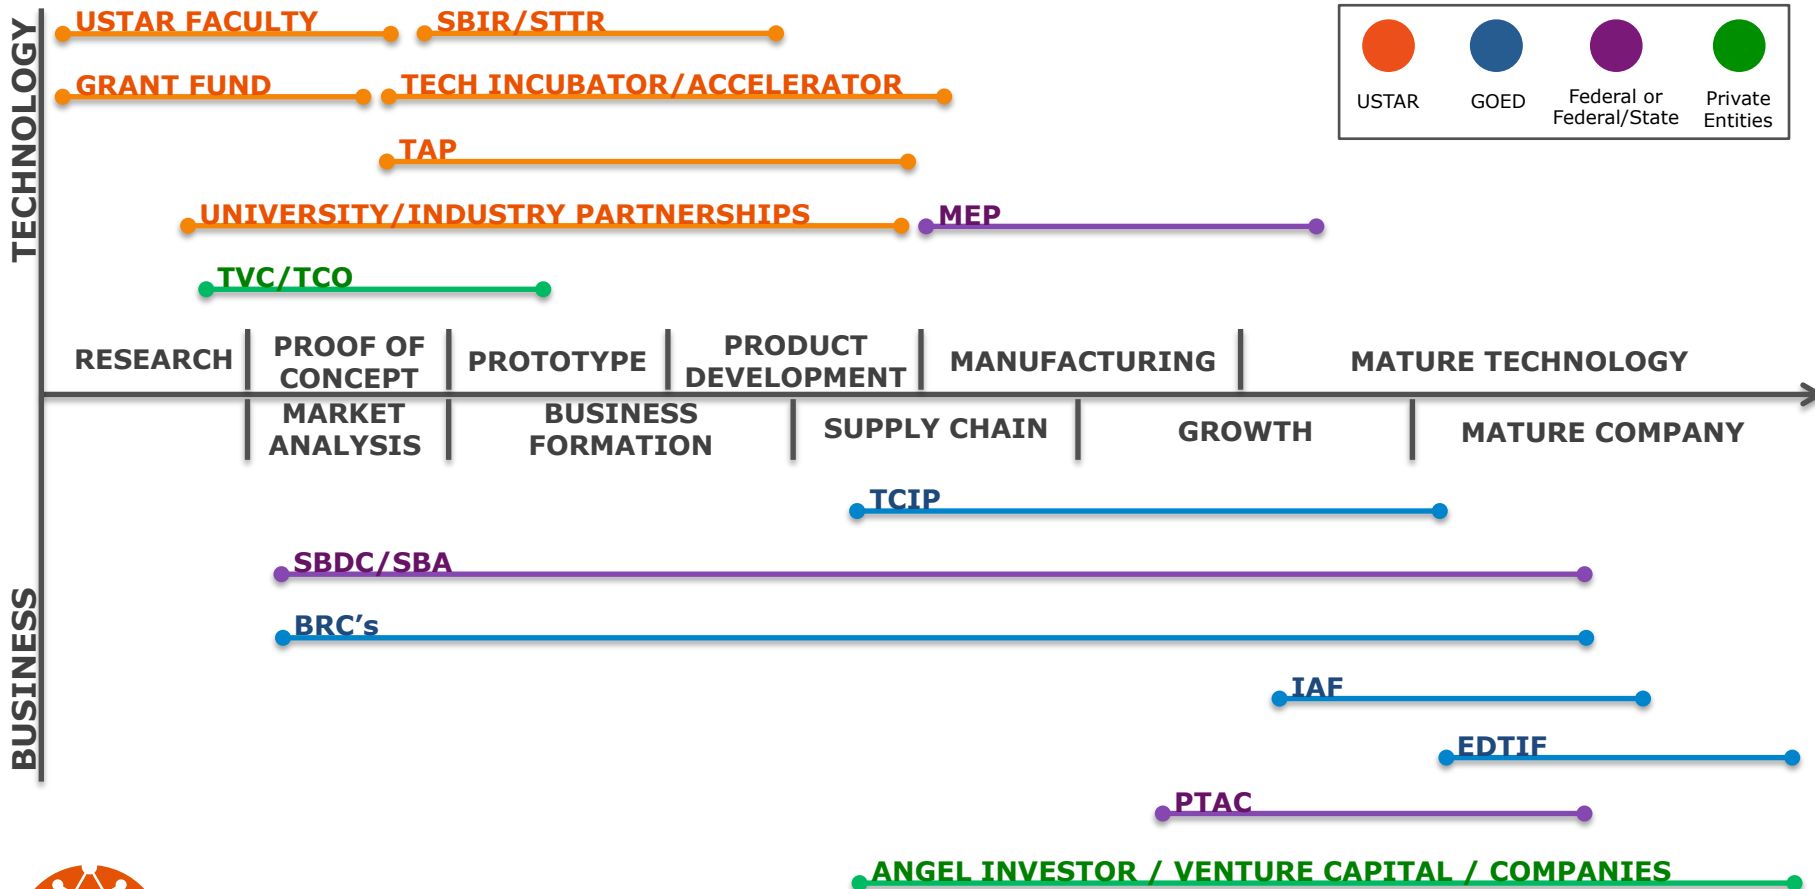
TECHNOLOGY

USTAR FACULTY

SBIR/STTR

GRANT FUND

TECH INCUBATOR/ACCELERATOR

TAP

UNIVERSITY/INDUSTRY PARTNERSHIPS

MEP

TVC/TCO

USTAR

GOED

Federal or Federal/State

Private Entities

RESEARCH

PROOF OF CONCEPT

PROTOTYPE

PRODUCT DEVELOPMENT

MANUFACTURING

MATURE TECHNOLOGY

MARKET ANALYSIS

BUSINESS FORMATION

SUPPLY CHAIN

GROWTH

MATURE COMPANY

TCIP

SBDC/SBA

BRC's

IAF

EDTIF

PTAC

ANGEL INVESTOR / VENTURE CAPITAL / COMPANIES

BUSINESS